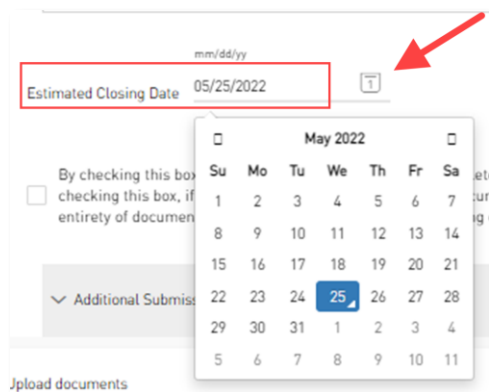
mm/dd/yy

Estimated Closing Date 05/25/2022

1

May 2022

| Su | Mo | Tu | We | Th | Fr | Sa |
|---|---|---|---|---|---|---|
| 1 | 2 | 3 | 4 | 5 | 6 | 7 |
| 8 | 9 | 10 | 11 | 12 | 13 | 14 |
| 15 | 16 | 17 | 18 | 19 | 20 | 21 |
| 22 | 23 | 24 | 25 | 26 | 27 | 28 |
| 29 | 30 | 31 | 1 | 2 | 3 | 4 |
| 5 | 6 | 7 | 8 | 9 | 10 | 11 |

By checking this box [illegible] checking this box, if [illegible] entirety of documen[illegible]

Additional Submiss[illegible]

Jpload documents